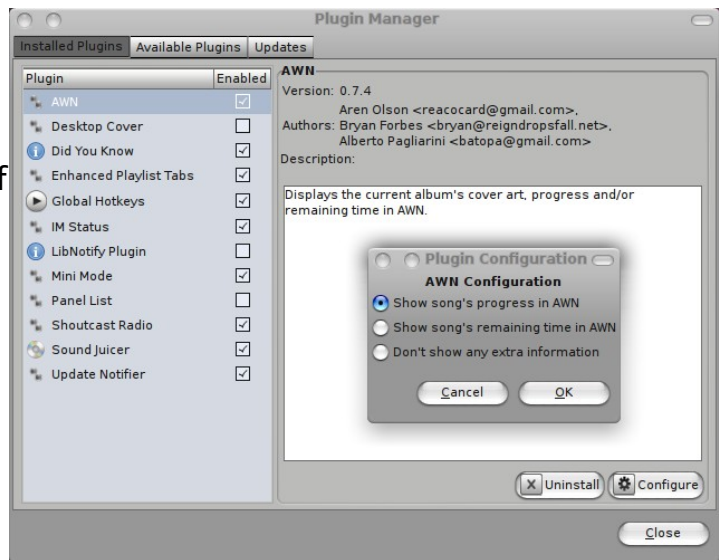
Plugin Manager

Installed Plugins | Available Plugins | Updates

| Plugin | Enabled |
|---|---|
| AWN | ☑ |
| Desktop Cover | ☐ |
| Did You Know | ☑ |
| Enhanced Playlist Tabs | ☑ |
| Global Hotkeys | ☑ |
| IM Status | ☑ |
| LibNotify Plugin | ☐ |
| Mini Mode | ☑ |
| Panel List | ☐ |
| Shoutcast Radio | ☑ |
| Sound Juicer | ☑ |
| Update Notifier | ☑ |

AWN
Version: 0.7.4
Authors: Aren Olson <reacocard@gmail.com>, Bryan Forbes <bryan@reigndropsfall.net>, Alberto Pagliarini <batopa@gmail.com>
Description:

Displays the current album's cover art, progress and/or remaining time in AWN.

Plugin Configuration
AWN Configuration
Show song's progress in AWN
Show song's remaining time in AWN
Don't show any extra information
Cancel
OK

Uninstall
Configure
Close

f